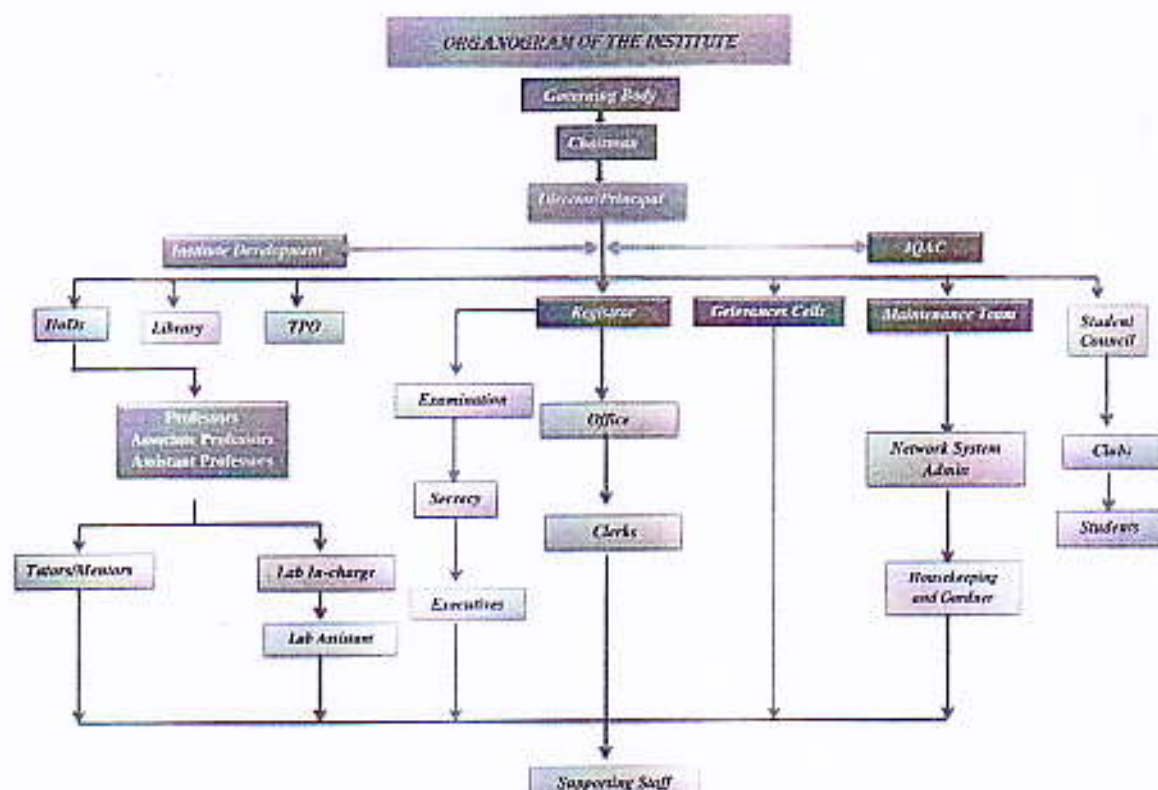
ORGANOGRAM OF THE INSTITUTE

Governing Body

Chairman

Director/Principal

Institute Development

IQAC

HoDs

Library

TPO

Registrar

Grievances Cells

Maintenance Team

Student Council

Professors
Associate Professors
Assistant Professors

Examination

Office

Network System Admin

Clubs

Secrecy

Clerks

Students

Tutors/Mentors

Lab In-charge

Executives

Housekeeping and Gardner

Lab Assistant

Supporting Staff